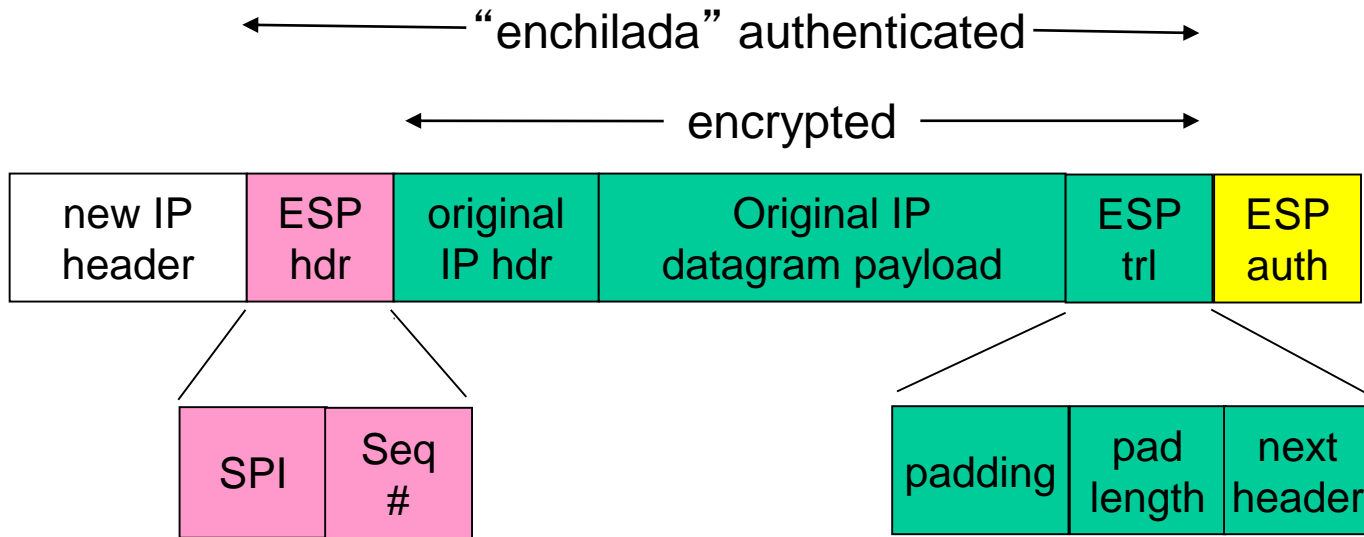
“enchilada” authenticated

encrypted

| new IP header | ESP hdr | original IP hdr | Original IP datagram payload | ESP trl | ESP auth |
|---|---|---|---|---|---|

| SPI | Seq # |
|---|---|

| padding | pad length | next header |
|---|---|---|